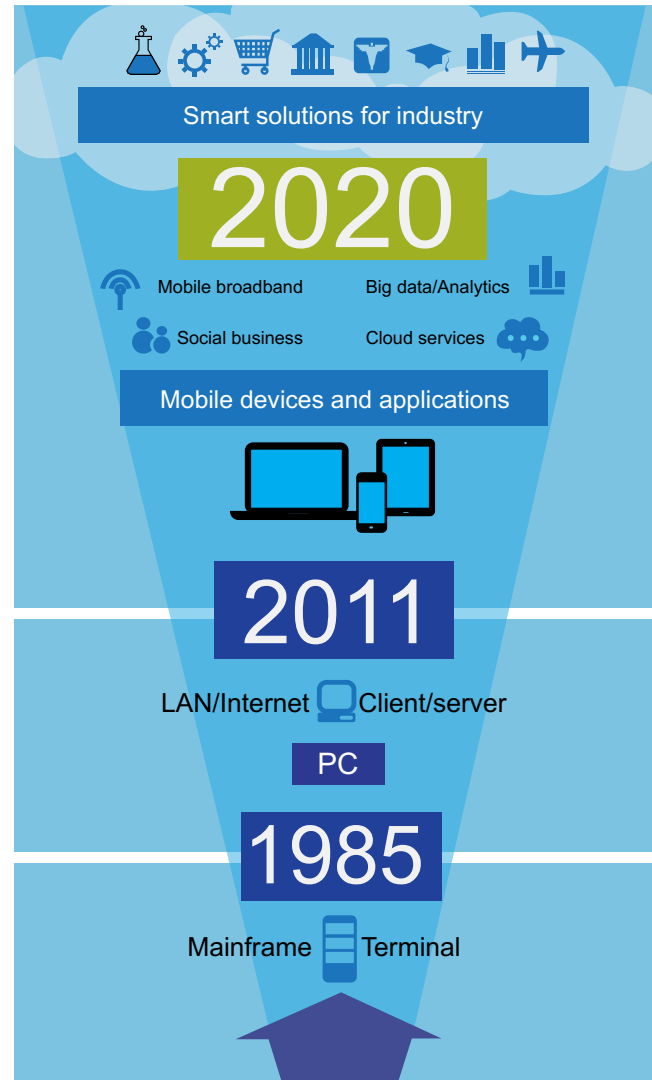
Smart solutions for industry

2020

Mobile broadband

Big data/Analytics

Social business

Cloud services

Mobile devices and applications

2011

LAN/Internet Client/server

PC

1985

Mainframe Terminal